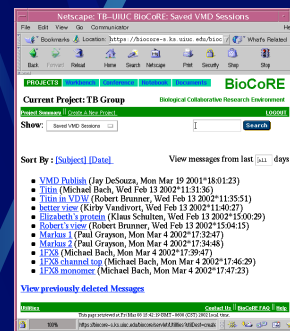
Netscape: TB-UIUC BioCoRE: Saved VMD Sessions

File Edit View Go Communicator

Bookmarks Location: https://biocore-s.ks.uiuc.edu/bioc What's Related

Back Forward Reload Home Search Netscape Print Security Shop Stop

PROJECTS Workbench Conference Notebook Documents

BioCoRE

Current Project: TB Group

Biological Collaborative Research Environment

Project Summary | Create a New Project

LOGOUT

Show: Saved VMD Sessions

Search

Sort By : [Subject] [Date]

View messages from last [all] days

- VMD Publish (Jay DeSouza, Mon Mar 19 2001*18:01:23)
- Titin (Michael Bach, Wed Feb 13 2002*11:31:36)
- Titin in VDW (Robert Brunner, Wed Feb 13 2002*11:35:51)
- better view (Kirby Vandivort, Wed Feb 13 2002*11:40:27)
- Elizabeth's protein (Klaus Schulten, Wed Feb 13 2002*15:00:29)
- Robert's view (Robert Brunner, Wed Feb 13 2002*15:04:15)
- Markus 1 (Paul Grayson, Mon Mar 4 2002*17:34:29)
- Markus 2 (Paul Grayson, Mon Mar 4 2002*17:34:48)
- 1FX8 (Michael Bach, Mon Mar 4 2002*17:39:47)
- 1FX8 channel top (Michael Bach, Mon Mar 4 2002*17:46:29)
- 1FX8 monomer (Michael Bach, Mon Mar 4 2002*17:47:23)

View previously deleted Messages

Utilities

Contact Us | BioCoRE FAQ | Help

100%